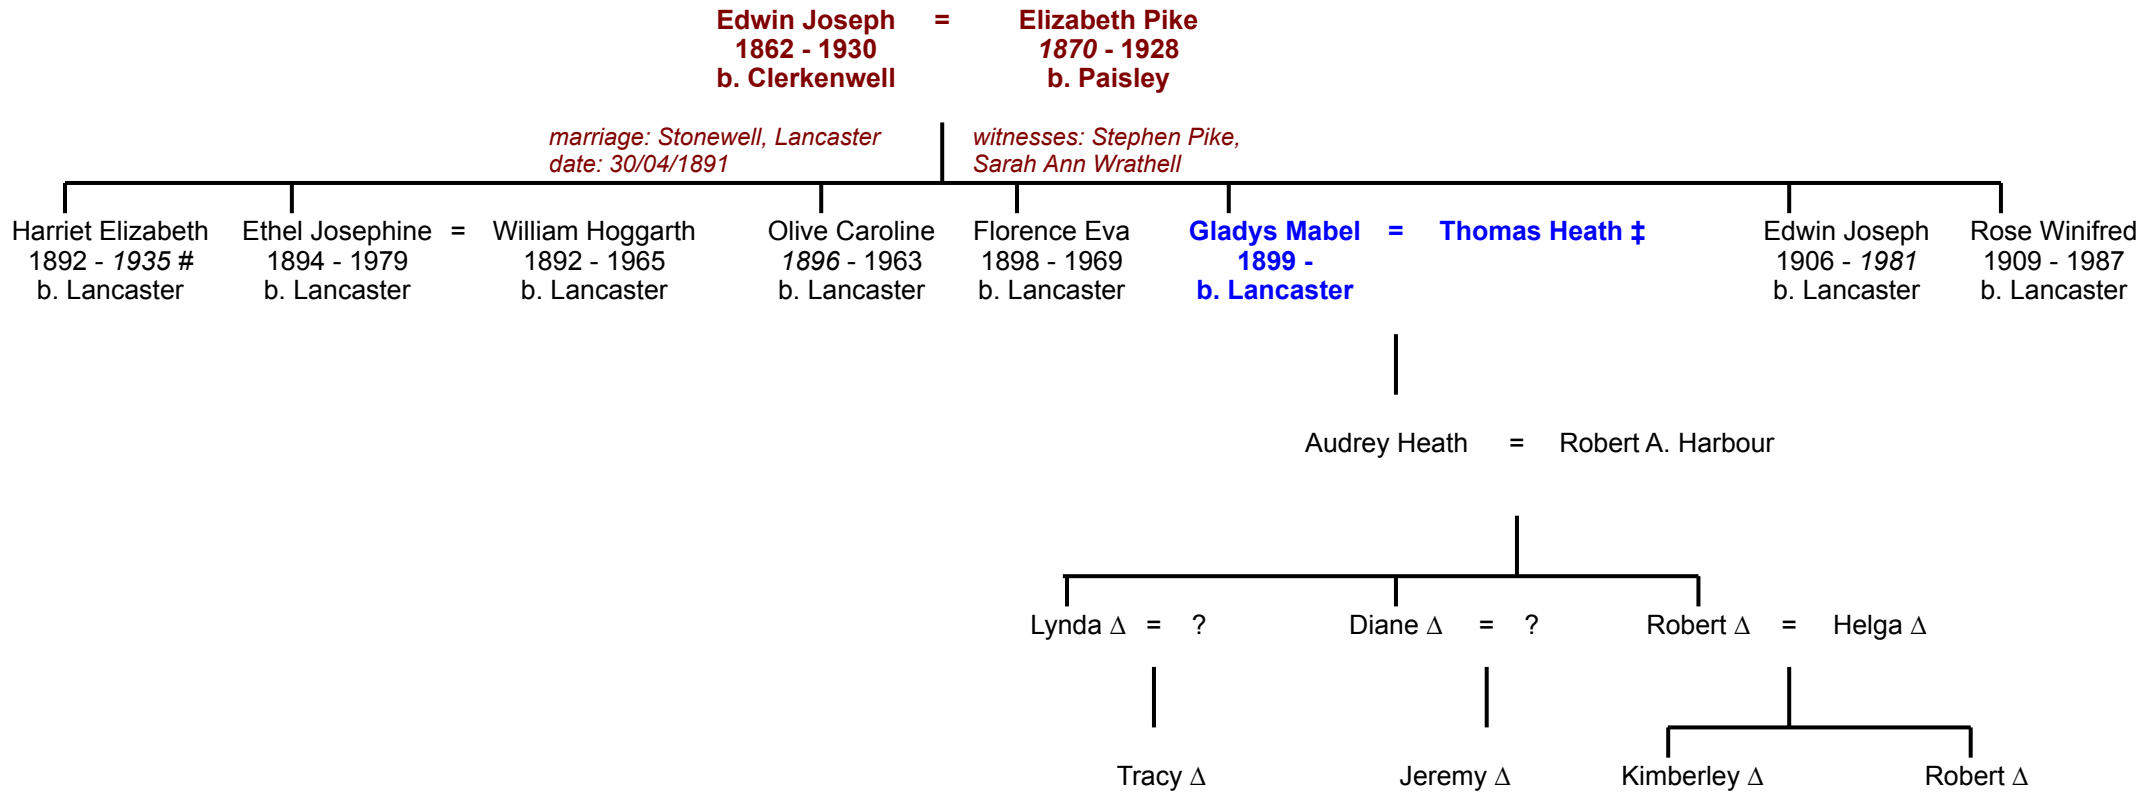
Edwin Joseph = Elizabeth Pike
1862 - 1930 1870 - 1928
b. Clerkenwell b. Paisley

marriage: Stonewell, Lancaster
date: 30/04/1891

witnesses: Stephen Pike,
Sarah Ann Wrathell

Harriet Elizabeth
1892 - 1935 #
b. Lancaster

Ethel Josephine = William Hoggarth
1894 - 1979 1892 - 1965
b. Lancaster b. Lancaster

Olive Caroline
1896 - 1963
b. Lancaster

Florence Eva
1898 - 1969
b. Lancaster

Gladys Mabel = Thomas Heath ‡
1899 -
b. Lancaster

Edwin Joseph
1906 - 1981
b. Lancaster

Rose Winifred
1909 - 1987
b. Lancaster

Audrey Heath = Robert A. Harbour

Lynda Δ = ?

Diane Δ = ?

Robert Δ = Helga Δ

Tracy Δ

Jeremy Δ

Kimberley Δ

Robert Δ